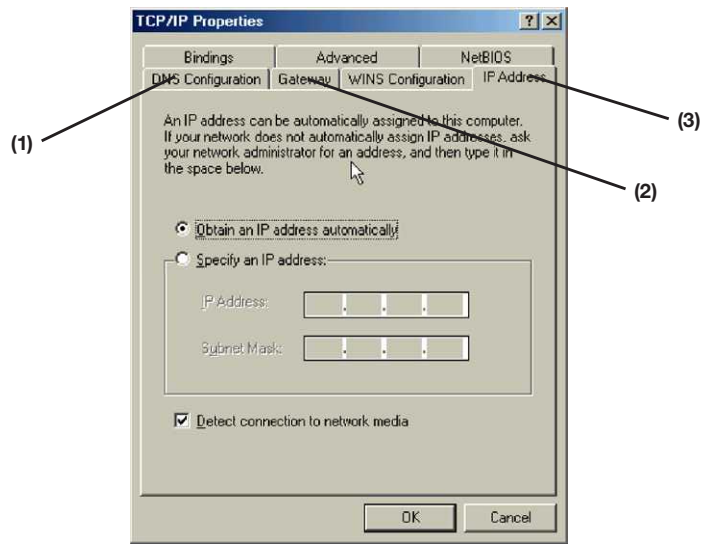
TCP/IP Properties

?

Bindings | Advanced | NetBIOS
DNS Configuration | Gateway | WINS Configuration | IP Address

(1)

(3)

(2)

An IP address can be automatically assigned to this computer. If your network does not automatically assign IP addresses, ask your network administrator for an address, and then type it in the space below.

Obtain an IP address automatically

Specify an IP address:

IP Address:

Subnet Mask:

Detect connection to network media

OK

Cancel